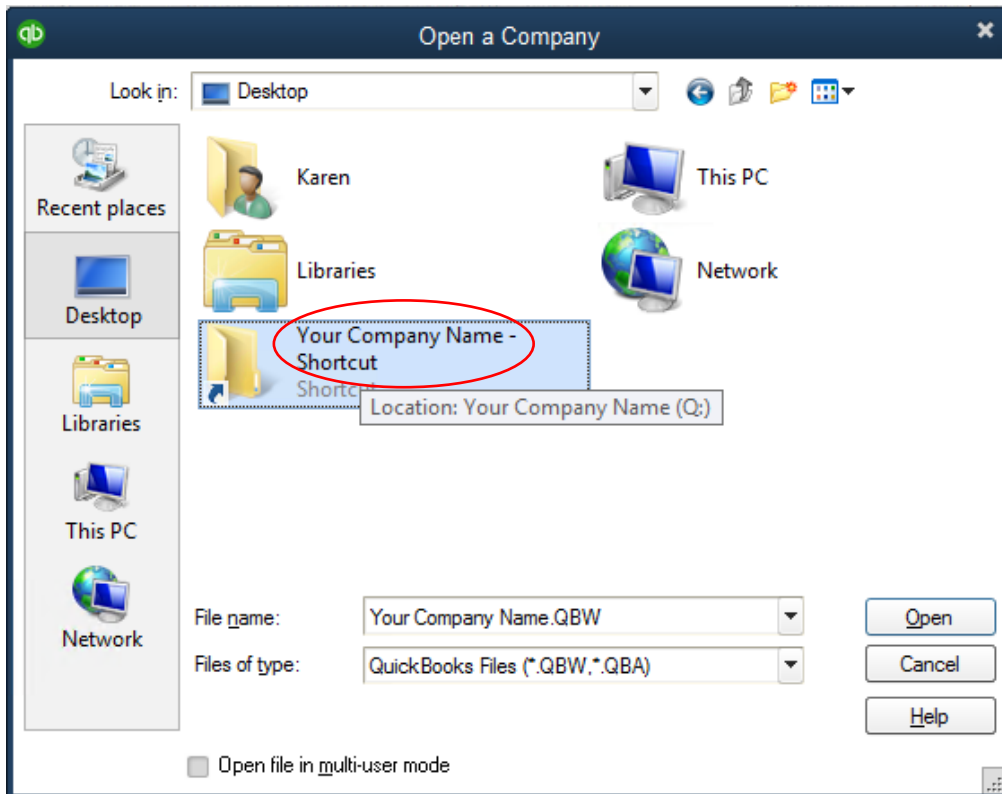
qb

Open a Company

Look in: Desktop

Recent places

Desktop

Libraries

This PC

Network

Karen

This PC

Libraries

Network

Your Company Name - Shortcut

Shortcut

Location: Your Company Name (Q:)

File name: Your Company Name.QBW

Files of type: QuickBooks Files (*.QBW,*.QBA)

Open

Cancel

Help

Open file in multi-user mode